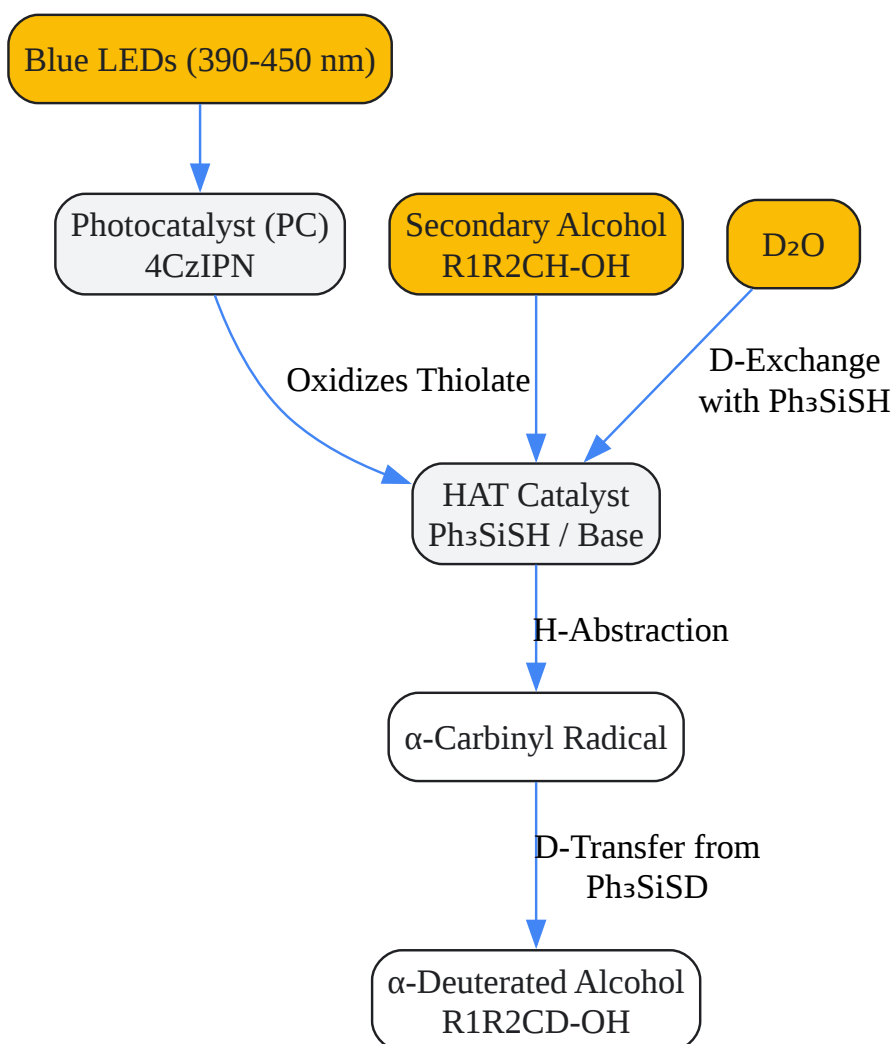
Blue LEDs (390-450 nm)

Photocatalyst (PC)
4CzIPN

Secondary Alcohol
R1R2CH-OH

D₂O

Oxidizes Thiolate

D-Exchange
with Ph₃SiSH

HAT Catalyst
Ph₃SiSH / Base

H-Abstraction

α-Carbinyl Radical

D-Transfer from
Ph₃SiSD

α-Deuterated Alcohol
R1R2CD-OH